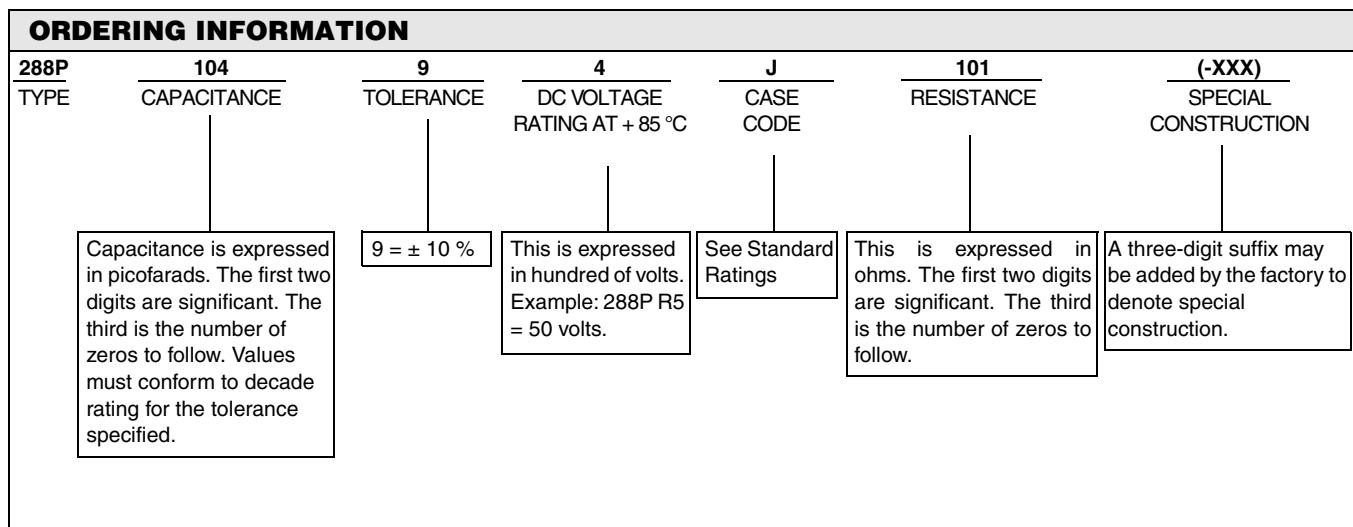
ORDERING INFORMATION

288P
TYPE

104
CAPACITANCE

9
TOLERANCE

4
DC VOLTAGE RATING AT + 85 °C

J
CASE CODE

101
RESISTANCE

(-XXX)
SPECIAL CONSTRUCTION

Capacitance is expressed in picofarads. The first two digits are significant. The third is the number of zeros to follow. Values must conform to decade rating for the tolerance specified.

9 = ± 10 %

This is expressed in hundred of volts. Example: 288P R5 = 50 volts.

See Standard Ratings

This is expressed in ohms. The first two digits are significant. The third is the number of zeros to follow.

A three-digit suffix may be added by the factory to denote special construction.